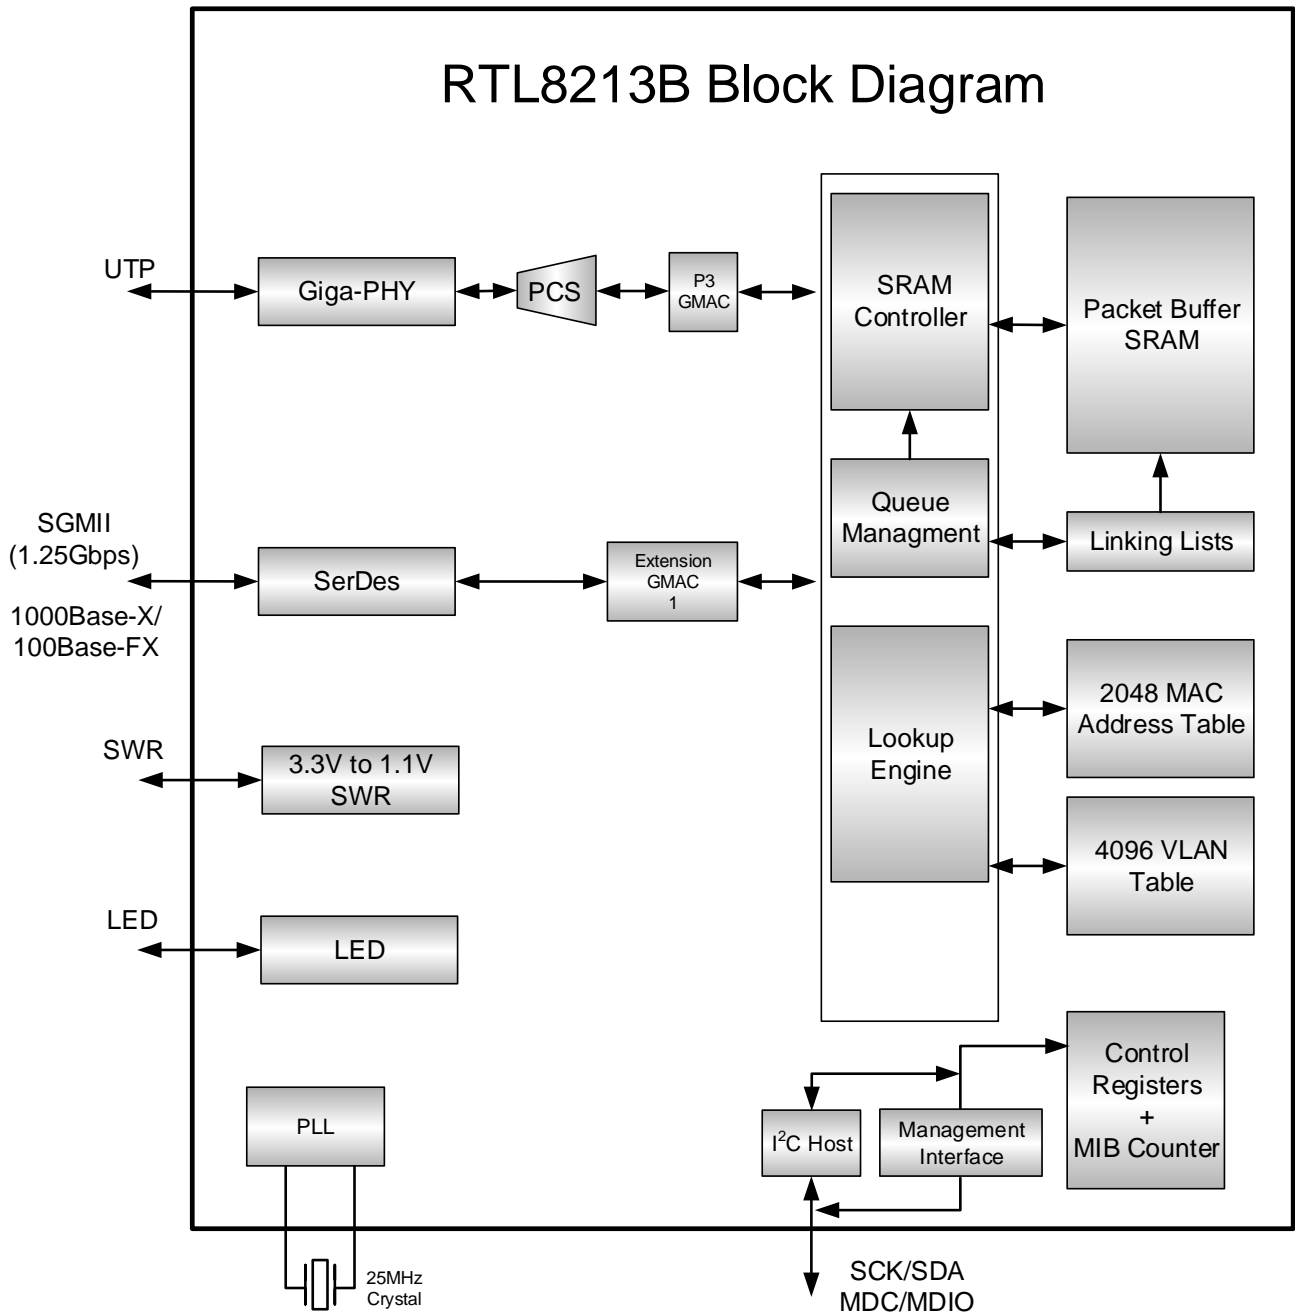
RTL8213B Block Diagram

UTP

Giga-PHY

PCS

P3 GMAC

SRAM Controller

Packet Buffer SRAM

Queue Managment

Linking Lists

SGMII (1.25Gbps)

SerDes

Extension GMAC 1

1000Base-X/ 100Base-FX

Lookup Engine

2048 MAC Address Table

SWR

3.3V to 1.1V SWR

4096 VLAN Table

LED

LED

Control Registers + MIB Counter

PLL

$I^2C$ Host

Management Interface

25MHz Crystal

SCK/SDA MDC/MDIO